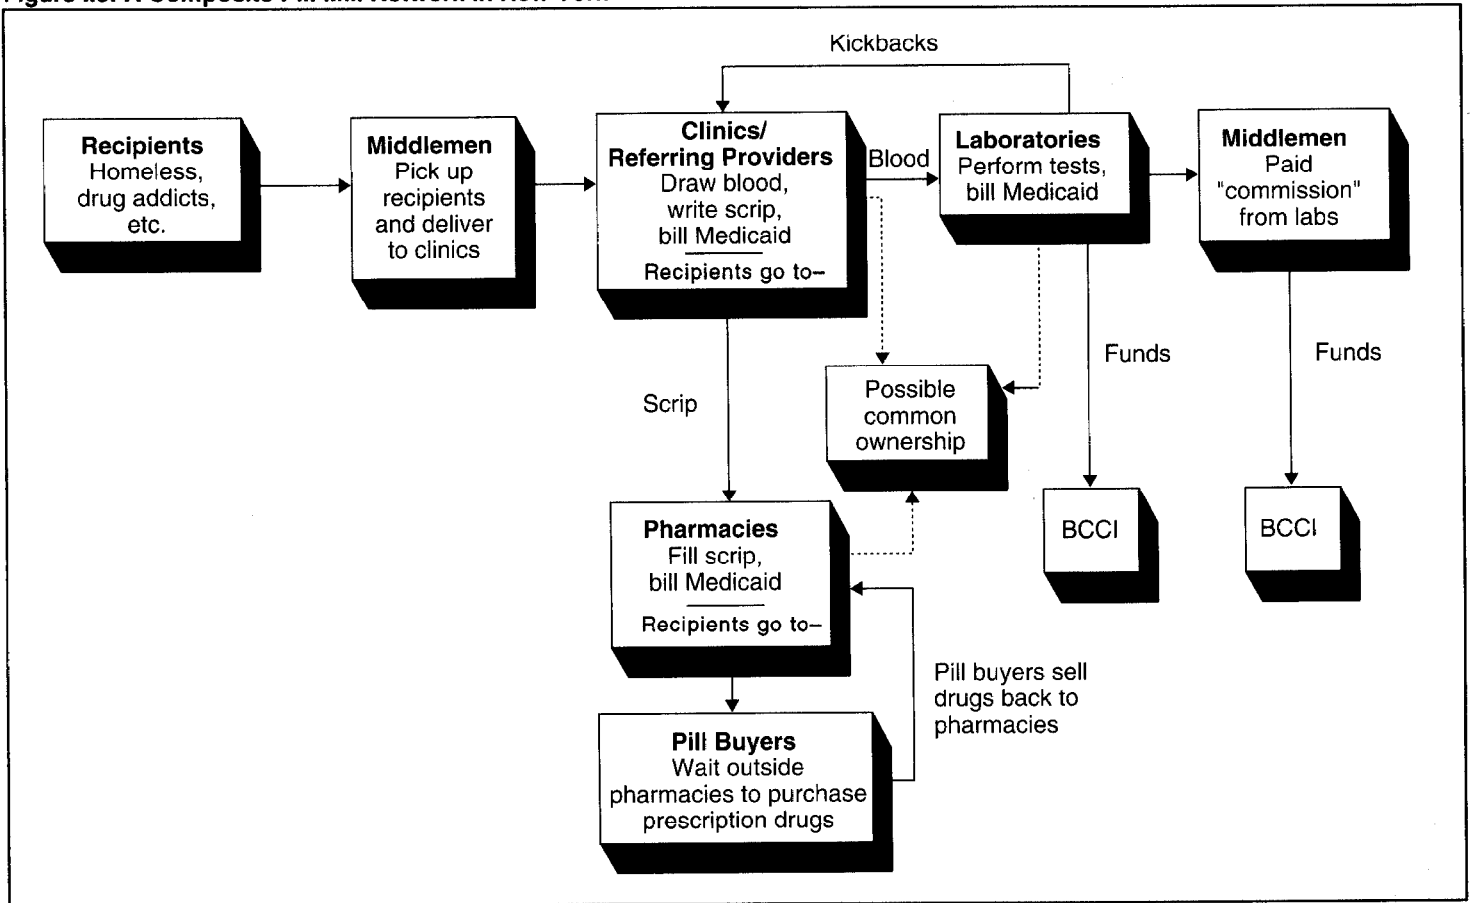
Figure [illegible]: A Composite Pill Mill Network in New York

Kickbacks

Recipients
Homeless, drug addicts, etc.

Middlemen
Pick up recipients and deliver to clinics

Clinics/ Referring Providers
Draw blood, write scrip, bill Medicaid
Recipients go to–

Blood

Laboratories
Perform tests, bill Medicaid

Middlemen
Paid "commission" from labs

Funds

Funds

Possible common ownership

Scrip

BCCI

BCCI

Pharmacies
Fill scrip, bill Medicaid
Recipients go to–

Pill buyers sell drugs back to pharmacies

Pill Buyers
Wait outside pharmacies to purchase prescription drugs